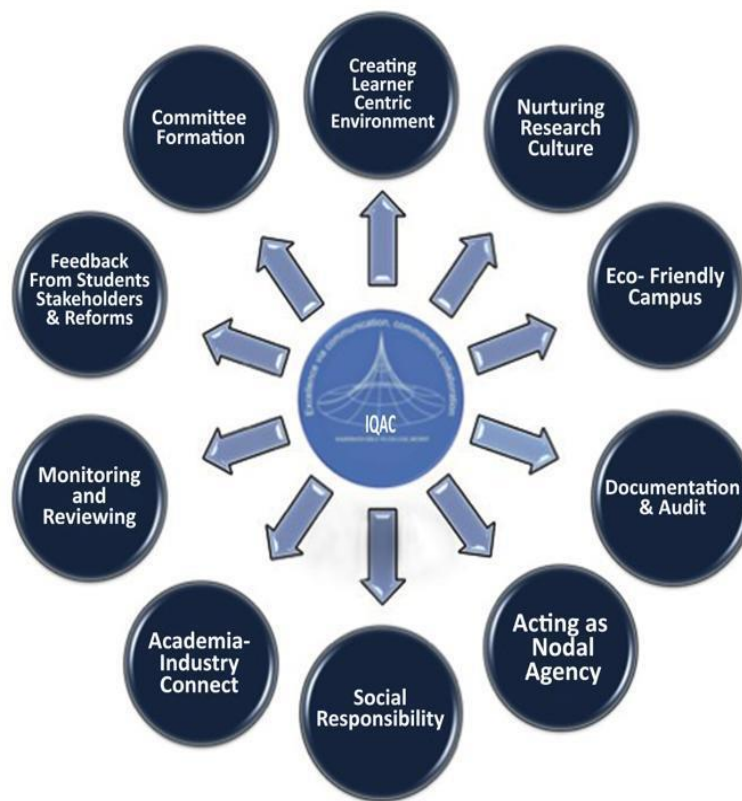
Creating Learner Centric Environment

Nurturing Research Culture

Eco- Friendly Campus

Documentation & Audit

Acting as Nodal Agency

Social Responsibility

Academia-Industry Connect

Monitoring and Reviewing

Feedback From Students Stakeholders & Reforms

Committee Formation

Excellence via communication, commitment, collaboration

IQAC

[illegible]